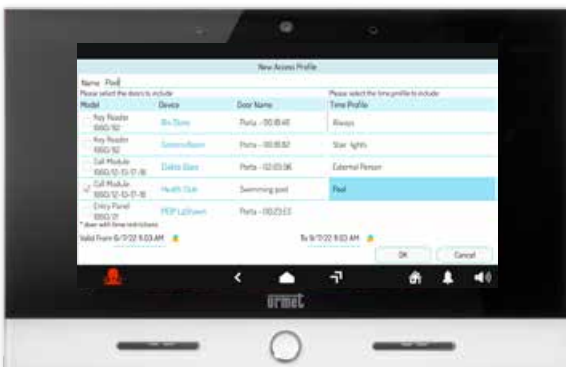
New Access Profile

Name: Pool

Please select the doors to include

Please select the time profile to include

| Model | Device | Door Name | Time Profile |
|---|---|---|---|
| Key Reader 1060/92 | Bio Dome | Porta - 00.18.48 | Always |
| Key Reader 1060/92 | Sensorsilloon | Porta - 00.18.82 | Stair lights |
| Call Module 1060/12-13-17-18 | Dalida Blanc | Porta - 02.03.96 | External Person |
| Call Module 1060/12-13-17-18 | Health Club | Swimming pool | Pool |
| Entry Panel 1060/21 | PDP Lyltown | Porta - 00.23.53 | |

* door with time restrictions

Valid From 6/7/22 9.03 AM

To 9/7/22 9.03 AM

OK

Cancel

urmet